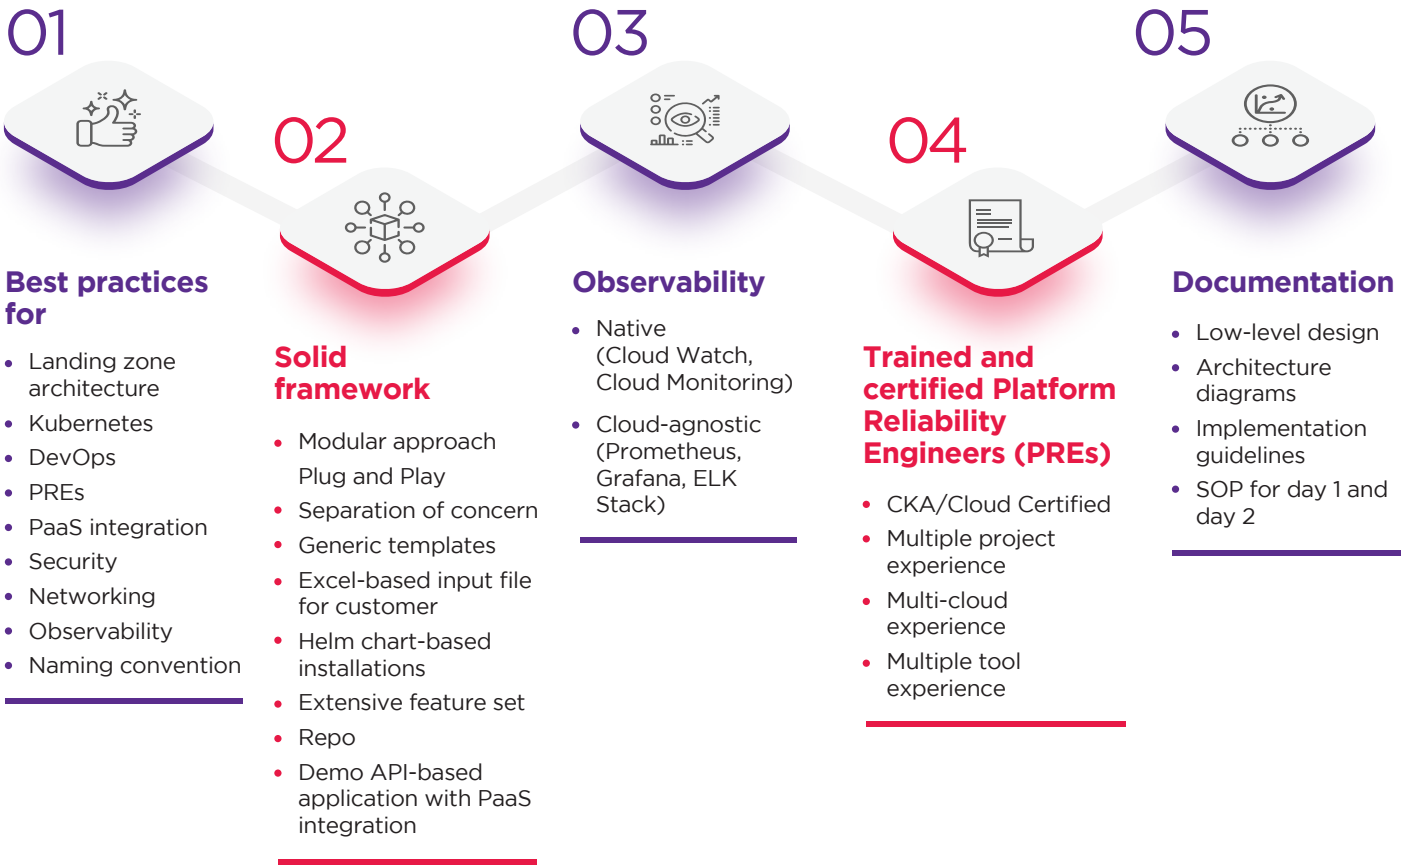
01

Best practices for

- Landing zone architecture
- Kubernetes
- DevOps
- PREs
- PaaS integration
- Security
- Networking
- Observability
- Naming convention

02

Solid framework

- Modular approach Plug and Play
- Separation of concern
- Generic templates
- Excel-based input file for customer
- Helm chart-based installations
- Extensive feature set
- Repo
- Demo API-based application with PaaS integration

03

Observability

- Native (Cloud Watch, Cloud Monitoring)
- Cloud-agnostic (Prometheus, Grafana, ELK Stack)

04

Trained and certified Platform Reliability Engineers (PREs)

- CKA/Cloud Certified
- Multiple project experience
- Multi-cloud experience
- Multiple tool experience

05

Documentation

- Low-level design
- Architecture diagrams
- Implementation guidelines
- SOP for day 1 and day 2